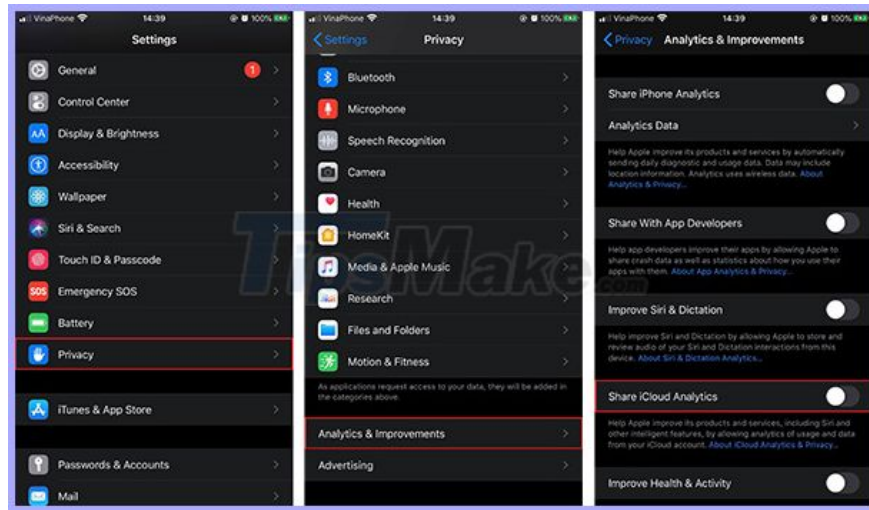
VinaPhone 14:39 100%

Settings

General 1
Control Center
Display & Brightness
Accessibility
Wallpaper
Siri & Search
Touch ID & Passcode
SOS Emergency SOS
Battery
Privacy

iTunes & App Store

Passwords & Accounts
Mail

VinaPhone 14:39 100%

Settings Privacy

Bluetooth
Microphone
Speech Recognition
Camera
Health
HomeKit
Media & Apple Music
Research
Files and Folders
Motion & Fitness

As applications request access to your data, they will be added in the categories above.

Analytics & Improvements

Advertising

VinaPhone 14:39 100%

Privacy Analytics & Improvements

Share iPhone Analytics
Analytics Data

Help Apple improve its products and services by automatically sending daily diagnostic and usage data. Data may include location information. Analytics uses wireless data. About Analytics & Privacy...

Share With App Developers

Help app developers improve their apps by allowing Apple to share crash data as well as statistics about how you use their apps with them. About App Analytics & Privacy...

Improve Siri & Dictation

Help improve Siri and Dictation by allowing Apple to store and review audio of your Siri and Dictation interactions from this device. About Siri & Dictation Analytics...

Share iCloud Analytics

Help Apple improve its products and services, including Siri and other intelligent features, by allowing analytics of usage and data from your iCloud account. About iCloud Analytics & Privacy...

Improve Health & Activity

TipsMake.com